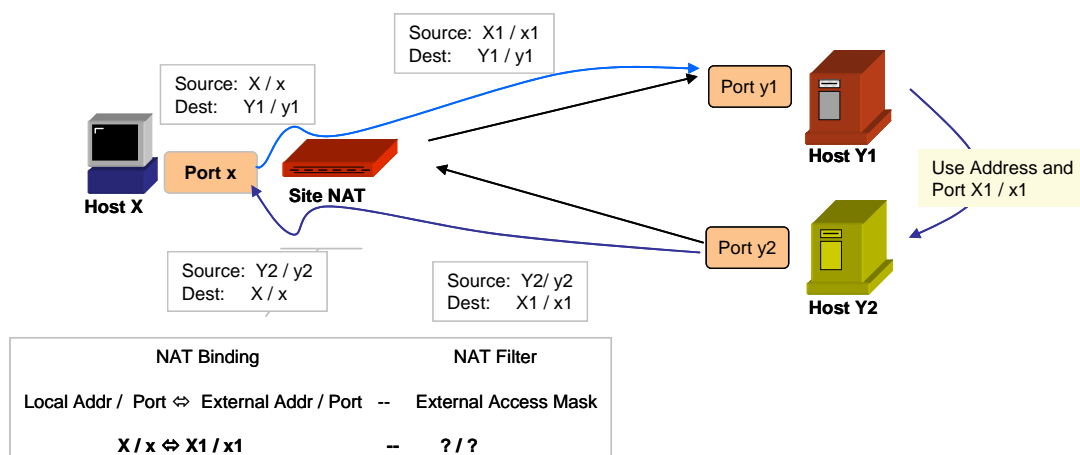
Source: X1 / x1
Dest: Y1 / y1

Source: X / x
Dest: Y1 / y1

Port y1

Host Y1

Use Address and Port X1 / x1

Host X

Port x

Site NAT

Port y2

Host Y2

Source: Y2 / y2
Dest: X / x

Source: Y2/ y2
Dest: X1 / x1

NAT Binding

NAT Filter

Local Addr / Port ⇔ External Addr / Port -- External Access Mask

X / x ⇔ X1 / x1 -- ? / ?